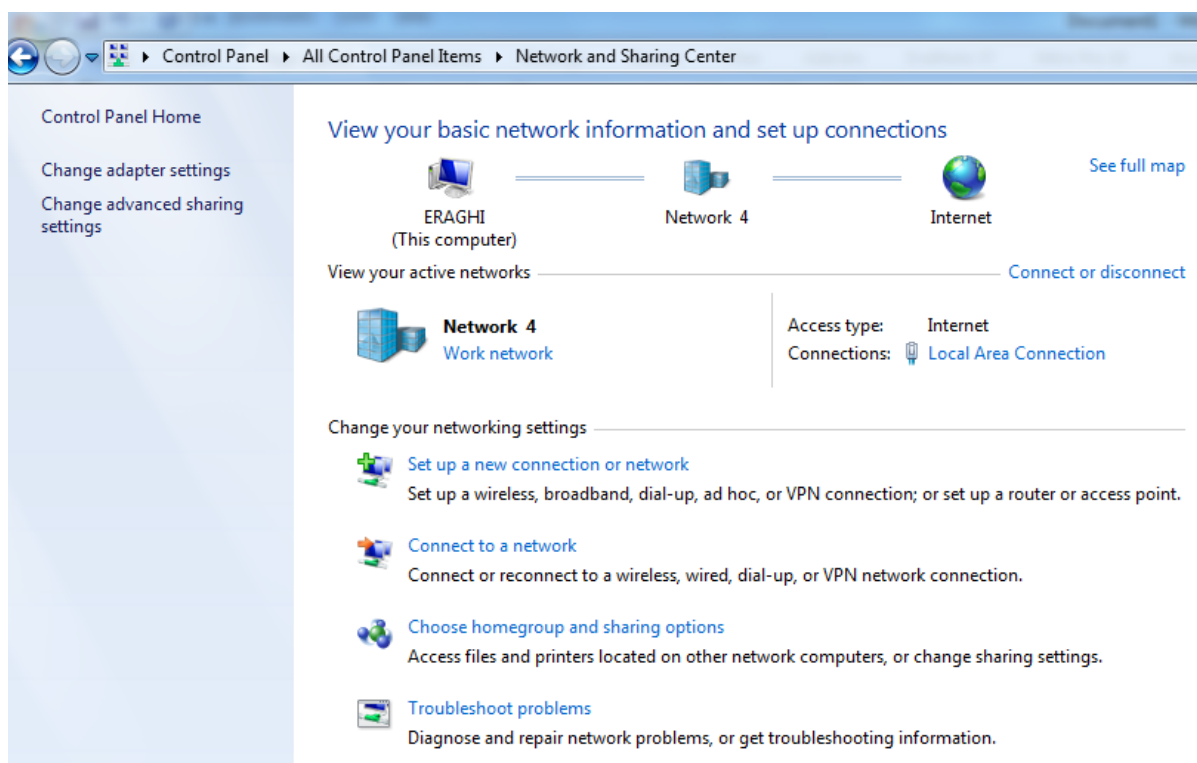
Control Panel ▸ All Control Panel Items ▸ Network and Sharing Center

Control Panel Home

Change adapter settings

Change advanced sharing settings

View your basic network information and set up connections

See full map

ERAGHI
(This computer)

Network 4

Internet

View your active networks

Connect or disconnect

Network 4
Work network

Access type: Internet
Connections: Local Area Connection

Change your networking settings

Set up a new connection or network
Set up a wireless, broadband, dial-up, ad hoc, or VPN connection; or set up a router or access point.

Connect to a network
Connect or reconnect to a wireless, wired, dial-up, or VPN network connection.

Choose homegroup and sharing options
Access files and printers located on other network computers, or change sharing settings.

Troubleshoot problems
Diagnose and repair network problems, or get troubleshooting information.